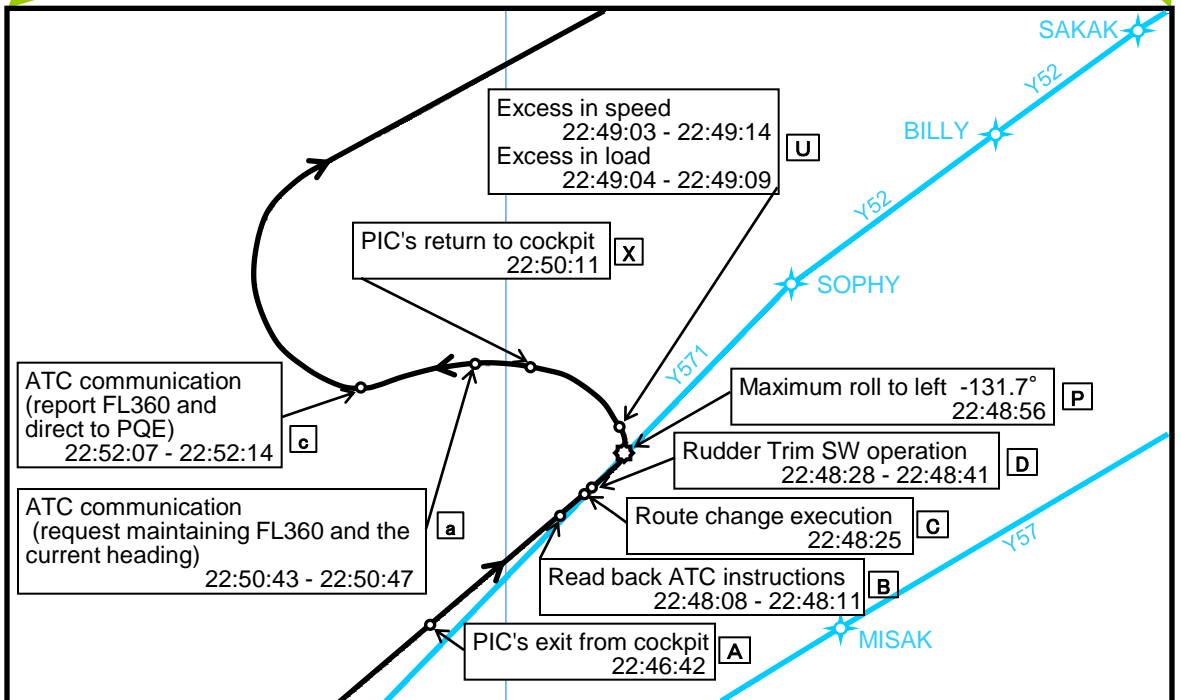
SAKAK

Y52

BILLY

Excess in speed
22:49:03 - 22:49:14
Excess in load
22:49:04 - 22:49:09
U

Y52

PIC's return to cockpit
22:50:11
X

SOPHY

Y571

ATC communication
(report FL360 and direct to PQE)
22:52:07 - 22:52:14
c

Maximum roll to left -131.7˚
22:48:56
P

Rudder Trim SW operation
22:48:28 - 22:48:41
D

ATC communication
(request maintaining FL360 and the current heading)
22:50:43 - 22:50:47
a

Route change execution
22:48:25
C

Y57

Read back ATC instructions
22:48:08 - 22:48:11
B

MISAK

PIC's exit from cockpit
22:46:42
A